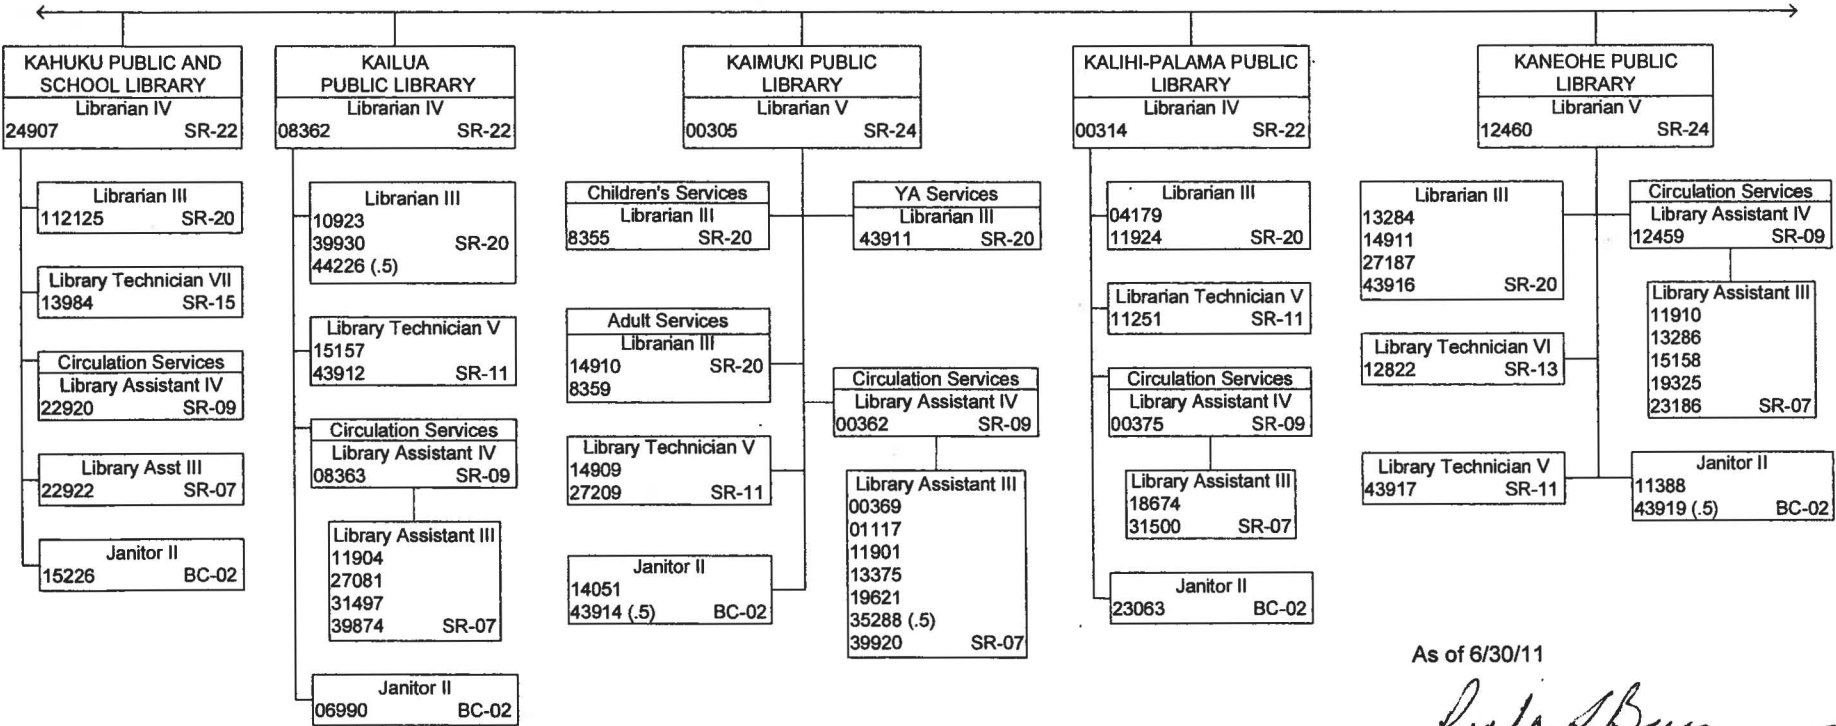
KAHUKU PUBLIC AND SCHOOL LIBRARY
Librarian IV
24907 SR-22

Librarian III
112125 SR-20

Library Technician VII
13984 SR-15

Circulation Services
Library Assistant IV
22920 SR-09

Library Asst III
22922 SR-07

Janitor II
15226 BC-02

KAILUA PUBLIC LIBRARY
Librarian IV
08362 SR-22

Librarian III
10923
39930 SR-20
44226 (.5)

Library Technician V
15157
43912 SR-11

Circulation Services
Library Assistant IV
08363 SR-09

Library Assistant III
11904
27081
31497
39874 SR-07

Janitor II
06990 BC-02

KAIMUKI PUBLIC LIBRARY
Librarian V
00305 SR-24

Children's Services
Librarian III
8355 SR-20

YA Services
Librarian III
43911 SR-20

Adult Services
Librarian III
14910 SR-20
8359

Library Technician V
14909
27209 SR-11

Janitor II
14051
43914 (.5) BC-02

Circulation Services
Library Assistant IV
00362 SR-09

Library Assistant III
00369
01117
11901
13375
19621
35288 (.5)
39920 SR-07

KALIHI-PALAMA PUBLIC LIBRARY
Librarian IV
00314 SR-22

Librarian III
04179
11924 SR-20

Librarian Technician V
11251 SR-11

Circulation Services
Library Assistant IV
00375 SR-09

Library Assistant III
18674
31500 SR-07

Janitor II
23063 BC-02

KANEOHE PUBLIC LIBRARY
Librarian V
12460 SR-24

Librarian III
13284
14911
27187
43916 SR-20

Circulation Services
Library Assistant IV
12459 SR-09

Library Assistant III
11910
13286
15158
19325
23186 SR-07

Library Technician VI
12822 SR-13

Library Technician V
43917 SR-11

Janitor II
11388
43919 (.5) BC-02

As of 6/30/11

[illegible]